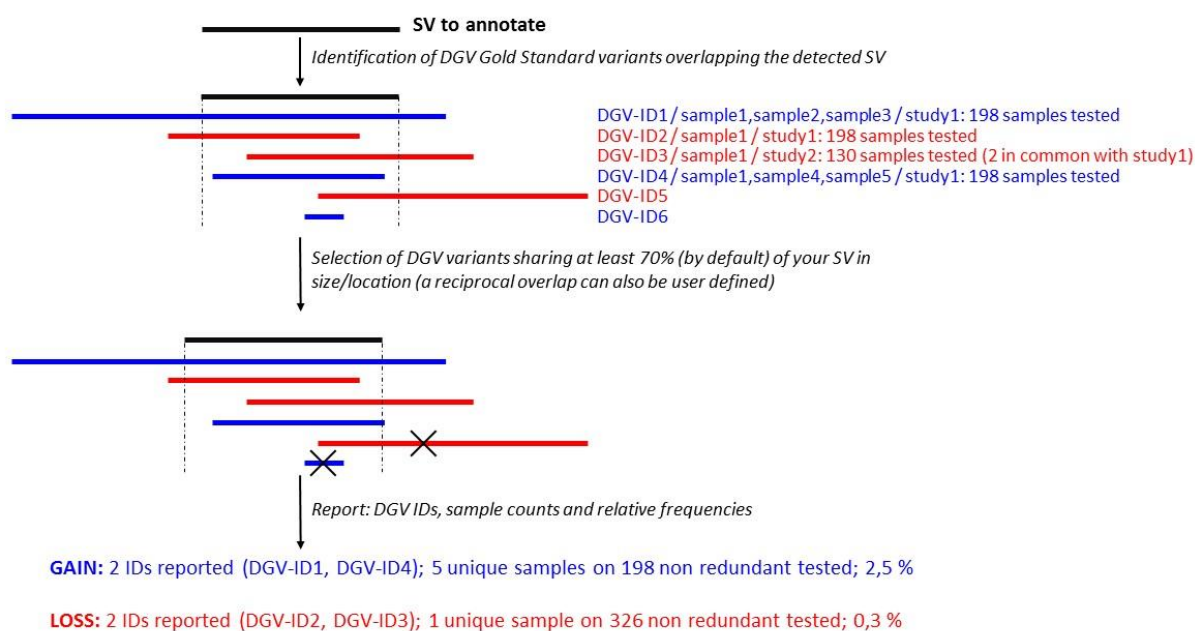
SV to annotate

Identification of DGV Gold Standard variants overlapping the detected SV

DGV-ID1 / sample1,sample2,sample3 / study1: 198 samples tested
DGV-ID2 / sample1 / study1: 198 samples tested
DGV-ID3 / sample1 / study2: 130 samples tested (2 in common with study1)
DGV-ID4 / sample1,sample4,sample5 / study1: 198 samples tested
DGV-ID5
DGV-ID6

Selection of DGV variants sharing at least 70% (by default) of your SV in size/location (a reciprocal overlap can also be user defined)

Report: DGV IDs, sample counts and relative frequencies

GAIN: 2 IDs reported (DGV-ID1, DGV-ID4); 5 unique samples on 198 non redundant tested; 2,5 %

LOSS: 2 IDs reported (DGV-ID2, DGV-ID3); 1 unique sample on 326 non redundant tested; 0,3 %